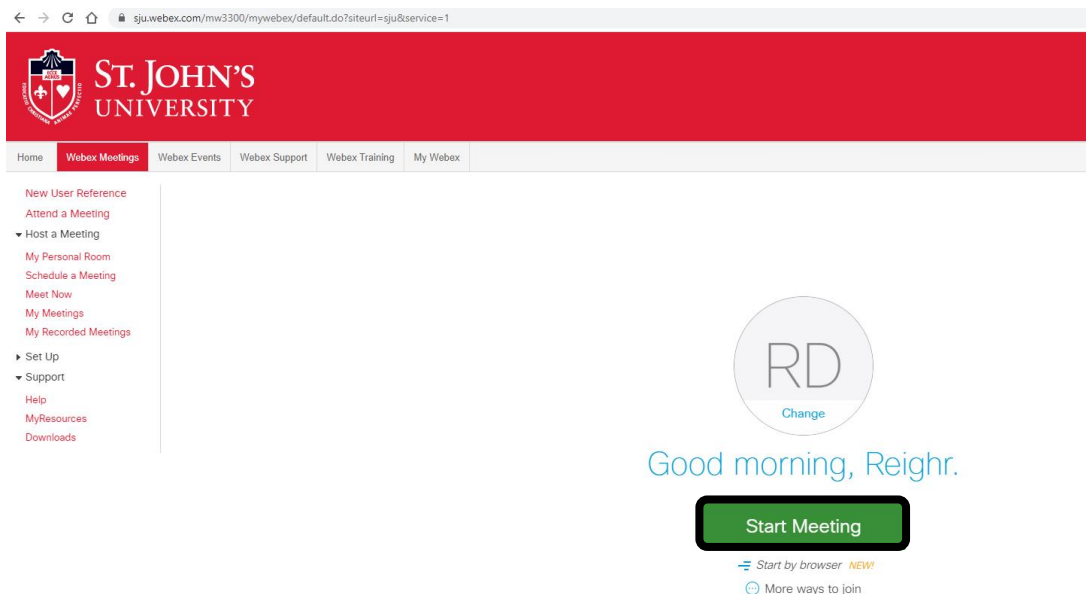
sju.webex.com/mw3300/mywebex/default.do?siteurl=sju&service=1

ST. JOHN'S UNIVERSITY

Home | Webex Meetings | Webex Events | Webex Support | Webex Training | My Webex

New User Reference
Attend a Meeting
Host a Meeting
My Personal Room
Schedule a Meeting
Meet Now
My Meetings
My Recorded Meetings
Set Up
Support
Help
MyResources
Downloads

RD
Change

Good morning, Reighr.

Start Meeting

Start by browser NEW!

More ways to join